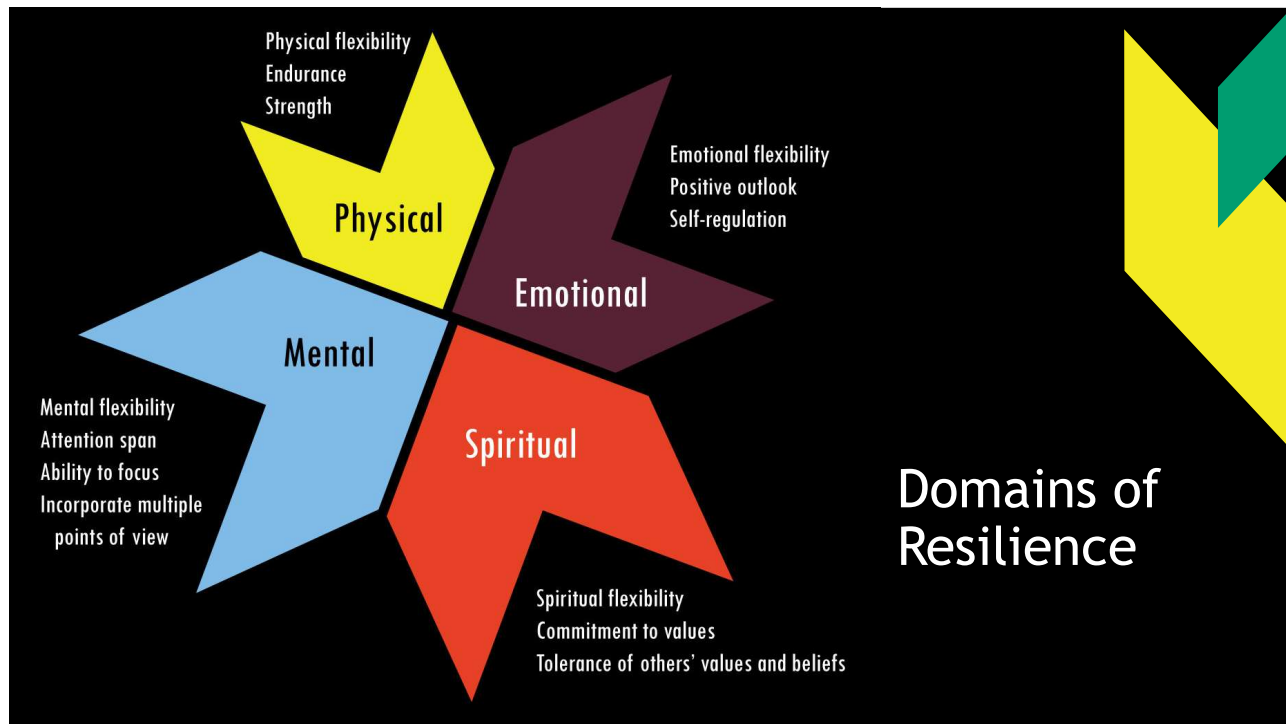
Physical flexibility
Endurance
Strength

Physical

Emotional flexibility
Positive outlook
Self-regulation

Emotional

Mental

Mental flexibility
Attention span
Ability to focus
Incorporate multiple points of view

Spiritual

Spiritual flexibility
Commitment to values
Tolerance of others' values and beliefs

Domains of Resilience